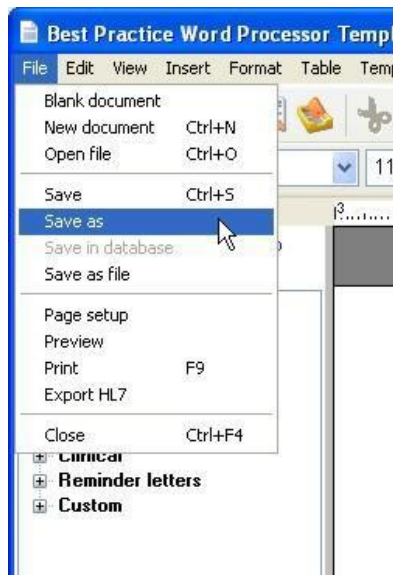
Best Practice Word Processor Templ

File Edit View Insert Format Table Temp

Blank document
New document Ctrl+N
Open file Ctrl+O

Save Ctrl+S
Save as
Save in database
Save as file

Page setup
Preview
Print F9
Export HL7

Close Ctrl+F4

11

Clinical
Reminder letters
Custom